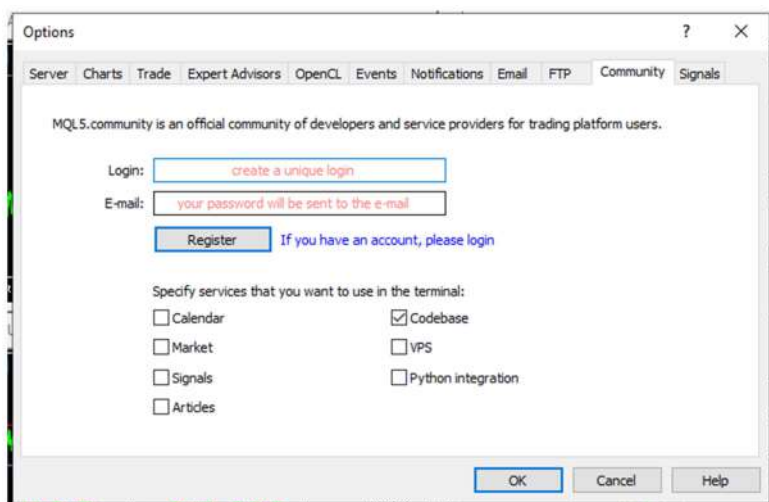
Options

?

X

Server | Charts | Trade | Expert Advisors | OpenCL | Events | Notifications | Email | FTP | Community | Signals

MQL5.community is an official community of developers and service providers for trading platform users.

Login: create a unique login

E-mail: your password will be sent to the e-mail

Register

If you have an account, please login

Specify services that you want to use in the terminal:

Calendar

Codebase

Market

VPS

Signals

Python integration

Articles

OK

Cancel

Help